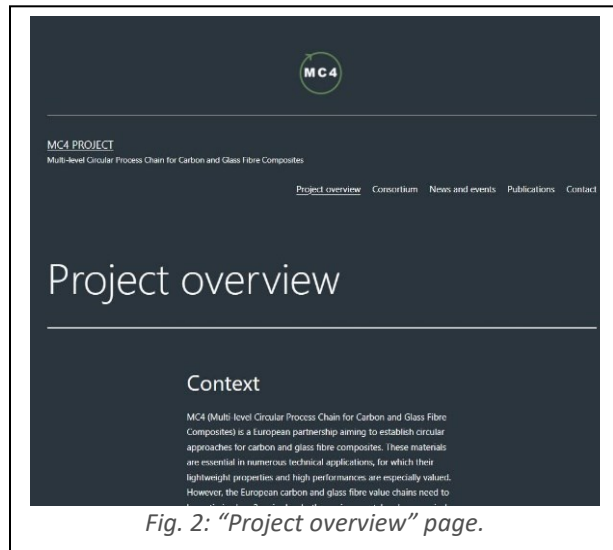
MC4

MC4 PROJECT
Multi-level Circular Process Chain for Carbon and Glass Fibre Composites

Project overview Consortium News and events Publications Contact

Project overview

Context

MC4 (Multi-level Circular Process Chain for Carbon and Glass Fibre Composites) is a European partnership aiming to establish circular approaches for carbon and glass fibre composites. These materials are essential in numerous technical applications, for which their lightweight properties and high performances are especially valued. However, the European carbon and glass fibre value chains need to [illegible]

Fig. 2: “Project overview” page.